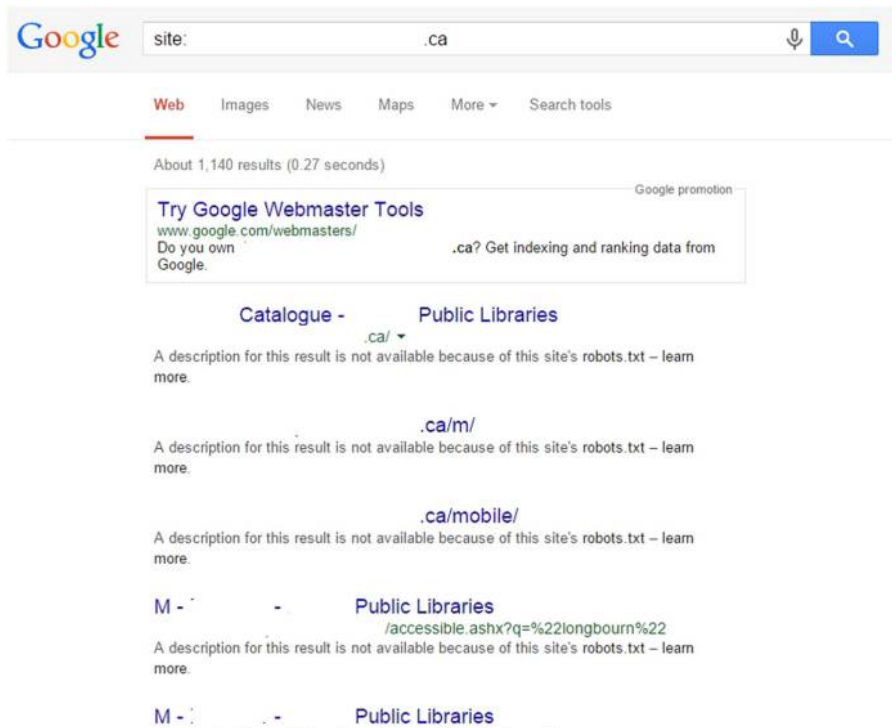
Google site: .ca

Web Images News Maps More ▾ Search tools

About 1,140 results (0.27 seconds)

Google promotion

Try Google Webmaster Tools
www.google.com/webmasters/
Do you own .ca? Get indexing and ranking data from Google.

Catalogue - Public Libraries
.ca/ ▾
A description for this result is not available because of this site's robots.txt – learn more.

.ca/m/
A description for this result is not available because of this site's robots.txt – learn more.

.ca/mobile/
A description for this result is not available because of this site's robots.txt – learn more.

M - - Public Libraries
/accessible.ashx?q=%22longbourn%22
A description for this result is not available because of this site's robots.txt – learn more.

M - - Public Libraries